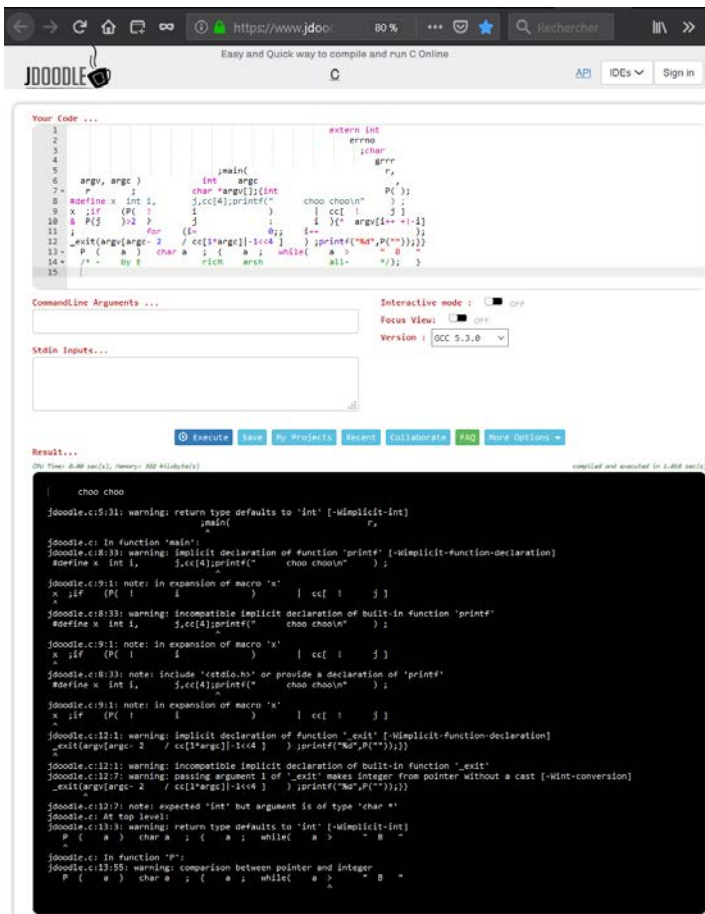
https://www.jdood 80 % Rechercher

Easy and Quick way to compile and run C Online

JDOODLE

C

API IDEs Sign in

Your Code ...

1 extern int
2 errno
3 ;char
4 grrr
5 ;main( r,
6 argv, argc ) int argc
7 r ; char *argv[];{int P( );
8 #define x int i, j,cc[4];printf(" choo choo\n" ) ;
9 x ;if (P( ! i ) | cc[ ! j ]
10 & P(j )>2 ? j : i ){* argv[i++ +!-i]
11 ; for (i= 0;; i++ );
12 _exit(argv[argc- 2 / cc[1*argc]|-1<<4 ] ) ;printf("%d",P(""));}}
13 P ( a ) char a ; ( a ; while( a > " B "
14 /* - by E rick arsh all- */); }
15

CommandLine Arguments ...

Interactive mode : OFF

Focus View: OFF

Version : GCC 5.3.0

Stdin Inputs...

Execute Save My Projects Recent Collaborate FAQ More Options

Result...

CPU Time: 0.00 sec(s), Memory: 382 kilobyte(s)

compiled and executed in 1.016 sec(s)

choo choo

jdoodle.c:5:31: warning: return type defaults to 'int' [-Wimplicit-int]
;main( r,
^
jdoodle.c: In function 'main':
jdoodle.c:8:33: warning: implicit declaration of function 'printf' [-Wimplicit-function-declaration]
#define x int i, j,cc[4];printf(" choo choo\n" ) ;
^
jdoodle.c:9:1: note: in expansion of macro 'x'
x ;if (P( ! i ) | cc[ ! j ]
^
jdoodle.c:8:33: warning: incompatible implicit declaration of built-in function 'printf'
#define x int i, j,cc[4];printf(" choo choo\n" ) ;
^
jdoodle.c:9:1: note: in expansion of macro 'x'
x ;if (P( ! i ) | cc[ ! j ]
^
jdoodle.c:8:33: note: include '<stdio.h>' or provide a declaration of 'printf'
#define x int i, j,cc[4];printf(" choo choo\n" ) ;
^
jdoodle.c:9:1: note: in expansion of macro 'x'
x ;if (P( ! i ) | cc[ ! j ]
^
jdoodle.c:12:1: warning: implicit declaration of function '_exit' [-Wimplicit-function-declaration]
_exit(argv[argc- 2 / cc[1*argc]|-1<<4 ] ) ;printf("%d",P(""));}}
^
jdoodle.c:12:1: warning: incompatible implicit declaration of built-in function '_exit'
jdoodle.c:12:7: warning: passing argument 1 of '_exit' makes integer from pointer without a cast [-Wint-conversion]
_exit(argv[argc- 2 / cc[1*argc]|-1<<4 ] ) ;printf("%d",P(""));}}
^
jdoodle.c:12:7: note: expected 'int' but argument is of type 'char *'
jdoodle.c: At top level:
jdoodle.c:13:3: warning: return type defaults to 'int' [-Wimplicit-int]
P ( a ) char a ; ( a ; while( a > " B "
^
jdoodle.c: In function 'P':
jdoodle.c:13:55: warning: comparison between pointer and integer
P ( a ) char a ; ( a ; while( a > " B "